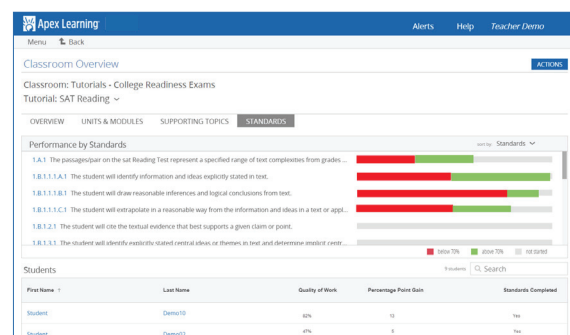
Apex Learning
Alerts Help Teacher Demo
Menu Back
Classroom Overview
ACTIONS
Classroom: Tutorials - College Readiness Exams
Tutorial: SAT Reading
OVERVIEW UNITS & MODULES SUPPORTING TOPICS STANDARDS
Performance by Standards
sort by Standards
1.A.1 The passages/pair on the sat Reading Test represent a specified range of text complexities from grades ...
1.B.1.1.1.A.1 The student will identify information and ideas explicitly stated in text.
1.B.1.1.1.B.1 The student will draw reasonable inferences and logical conclusions from text.
1.B.1.1.1.C.1 The student will extrapolate in a reasonable way from the information and ideas in a text or appl...
1.B.1.2.1 The student will cite the textual evidence that best supports a given claim or point.
1.B.1.3.1 The student will identify explicitly stated central ideas or themes in text and determine implicit centr...
below 70% above 70% not started
Students
9 students Search
| First Name | Last Name | Quality of Work | Percentage Point Gain | Standards Completed |
|---|---|---|---|---|
| Student | Demo10 | 62% | 12 | Yes |
| Student | Demo02 | 47% | 5 | Yes |